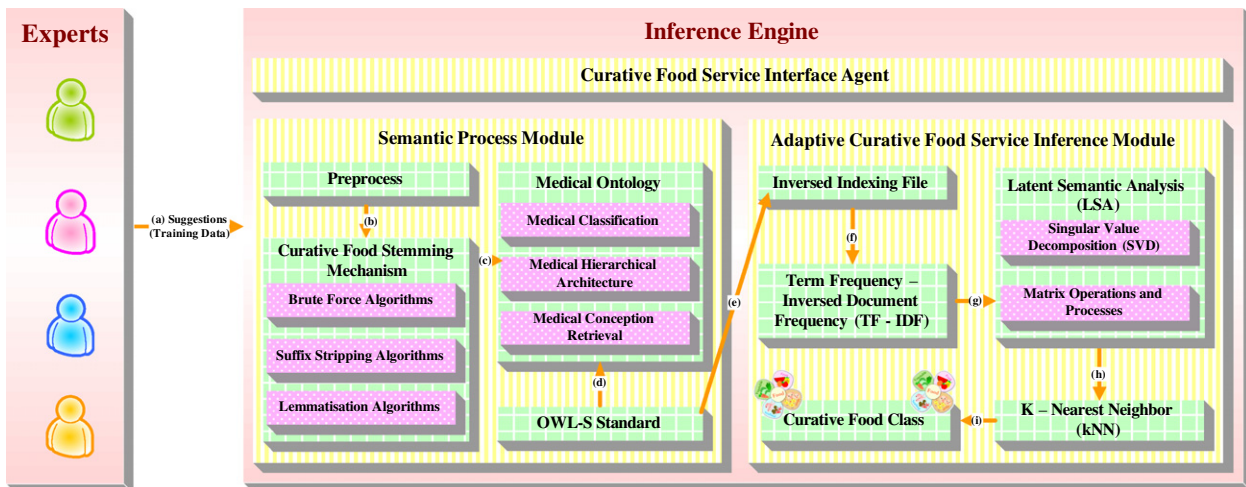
Experts

(a) Suggestions (Training Data)

Inference Engine

Curative Food Service Interface Agent

Semantic Process Module

Preprocess

(b)

Curative Food Stemming Mechanism

Brute Force Algorithms

Suffix Stripping Algorithms

Lemmatisation Algorithms

(c)

Medical Ontology

Medical Classification

Medical Hierarchical Architecture

Medical Conception Retrieval

(d)

OWL-S Standard

(e)

Adaptive Curative Food Service Inference Module

Inversed Indexing File

(f)

Term Frequency – Inversed Document Frequency (TF - IDF)

(g)

Latent Semantic Analysis (LSA)

Singular Value Decomposition (SVD)

Matrix Operations and Processes

(h)

K – Nearest Neighbor (kNN)

(i)

Curative Food Class